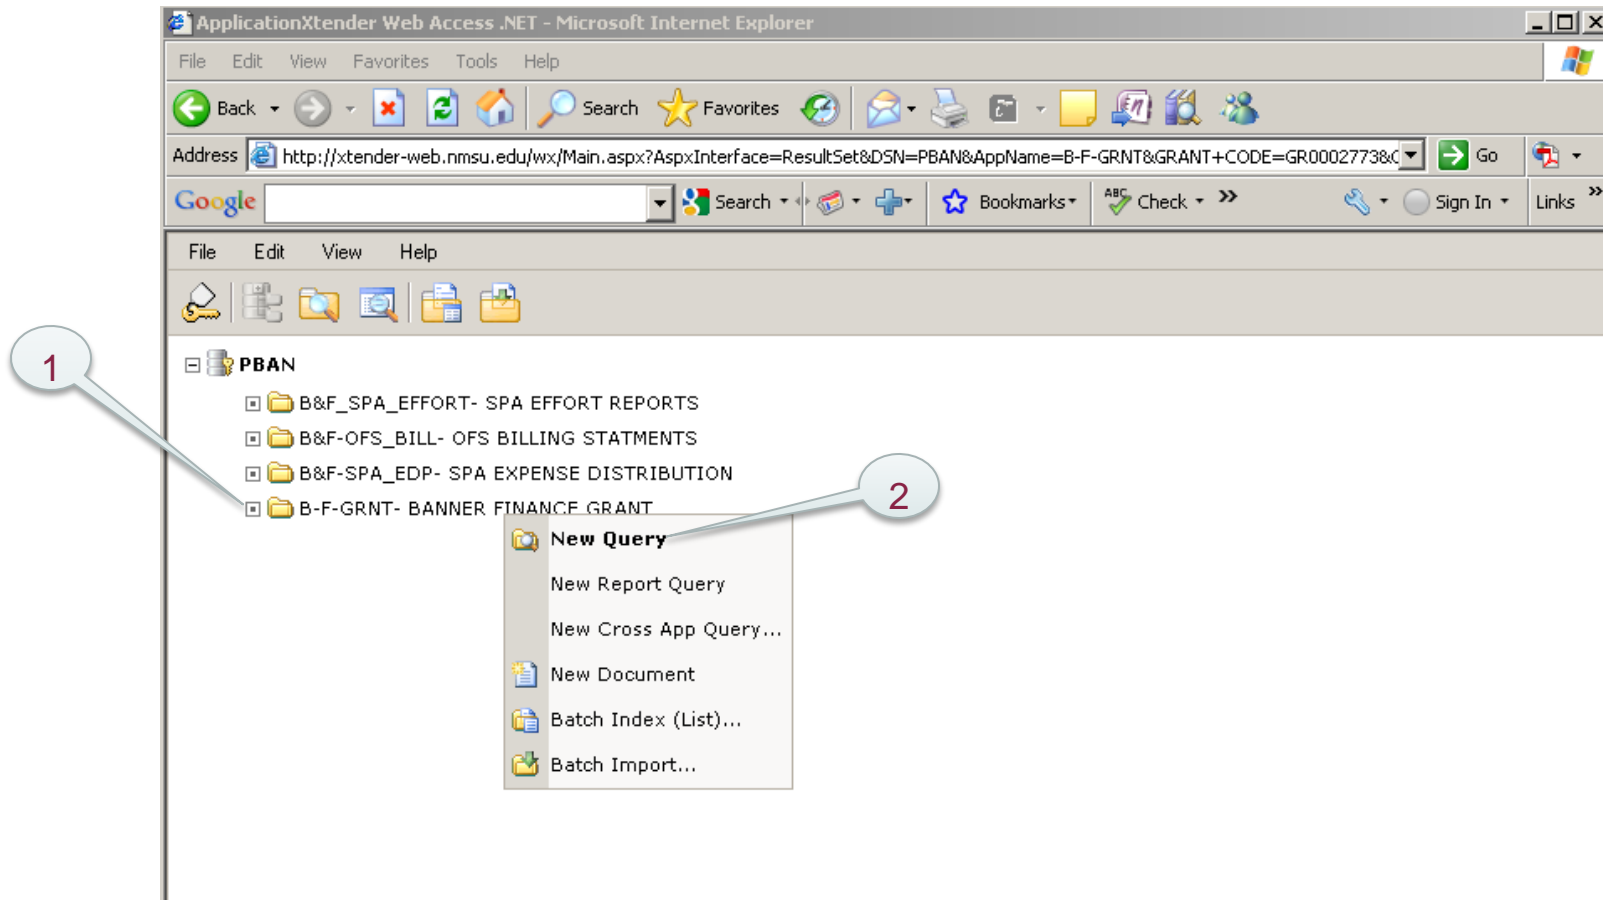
ApplicationXtender Web Access .NET - Microsoft Internet Explorer

File Edit View Favorites Tools Help

Back Search Favorites

Address http://xtender-web.nmsu.edu/wx/Main.aspx?AspxInterface=ResultSet&DSN=PBAN&AppName=B-F-GRNT&GRANT+CODE=GR0002773&C Go

Google Search Bookmarks Check Sign In Links

File Edit View Help

1

PBAN

B&F_SPA_EFFORT- SPA EFFORT REPORTS

B&F-OFS_BILL- OFS BILLING STATMENTS

B&F-SPA_EDP- SPA EXPENSE DISTRIBUTION

B-F-GRNT- BANNER FINANCE GRANT

2

New Query

New Report Query

New Cross App Query...

New Document

Batch Index (List)...

Batch Import...